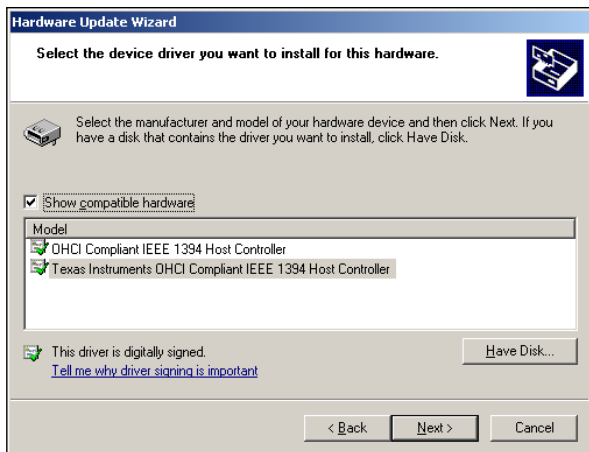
Hardware Update Wizard

Select the device driver you want to install for this hardware.

Select the manufacturer and model of your hardware device and then click Next. If you have a disk that contains the driver you want to install, click Have Disk.

Show compatible hardware

Model
OHCI Compliant IEEE 1394 Host Controller
Texas Instruments OHCI Compliant IEEE 1394 Host Controller

This driver is digitally signed.
Tell me why driver signing is important

Have Disk...

< Back
Next >
Cancel